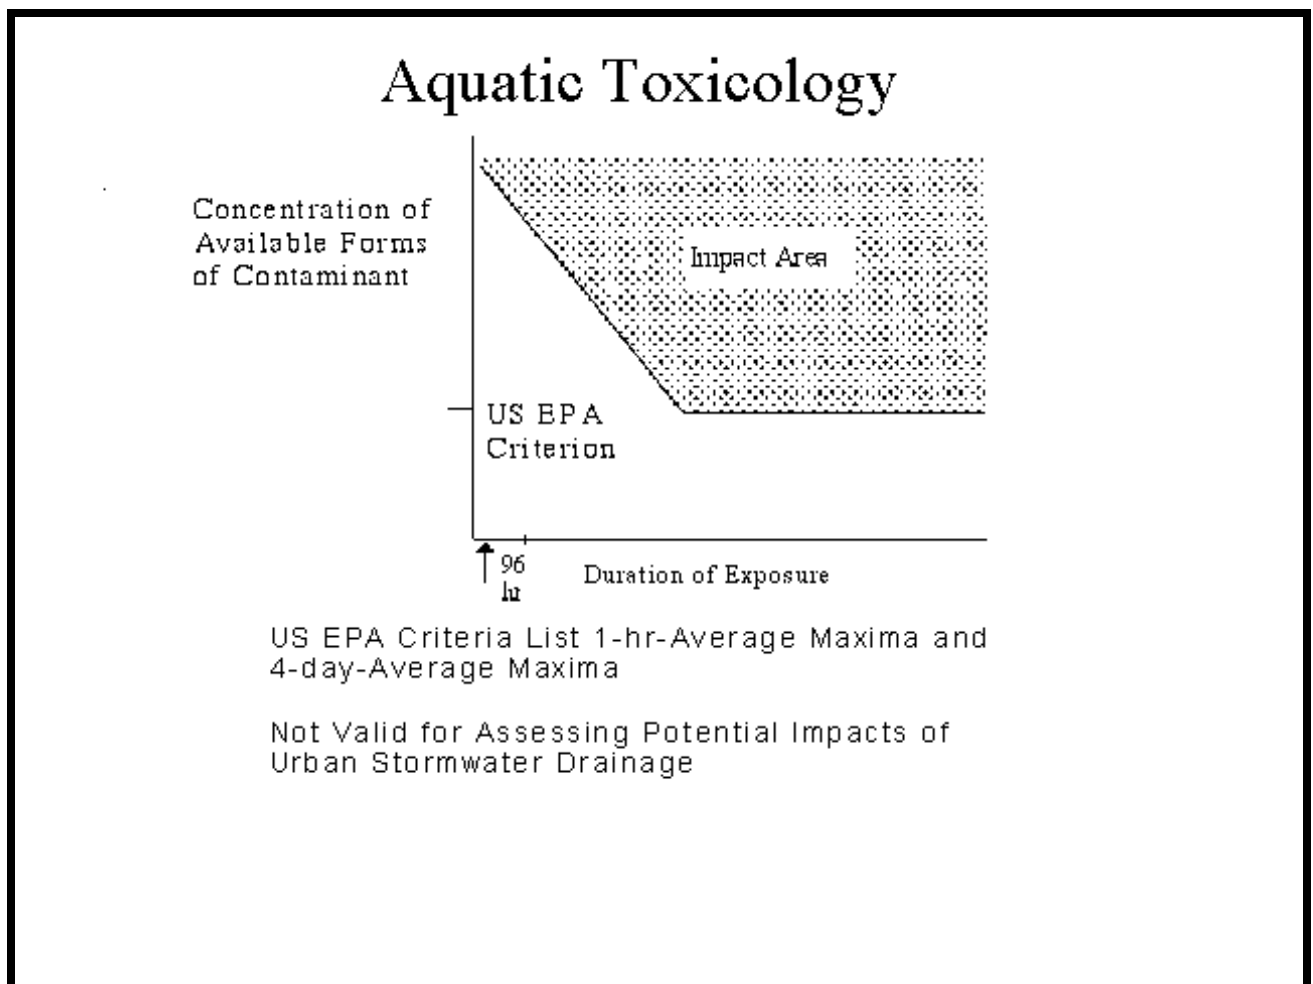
Aquatic Toxicology

Concentration of Available Forms of Contaminant

Impact Area

US EPA Criterion

96 hr

Duration of Exposure

US EPA Criteria List 1-hr-Average Maxima and 4-day-Average Maxima

Not Valid for Assessing Potential Impacts of Urban Stormwater Drainage